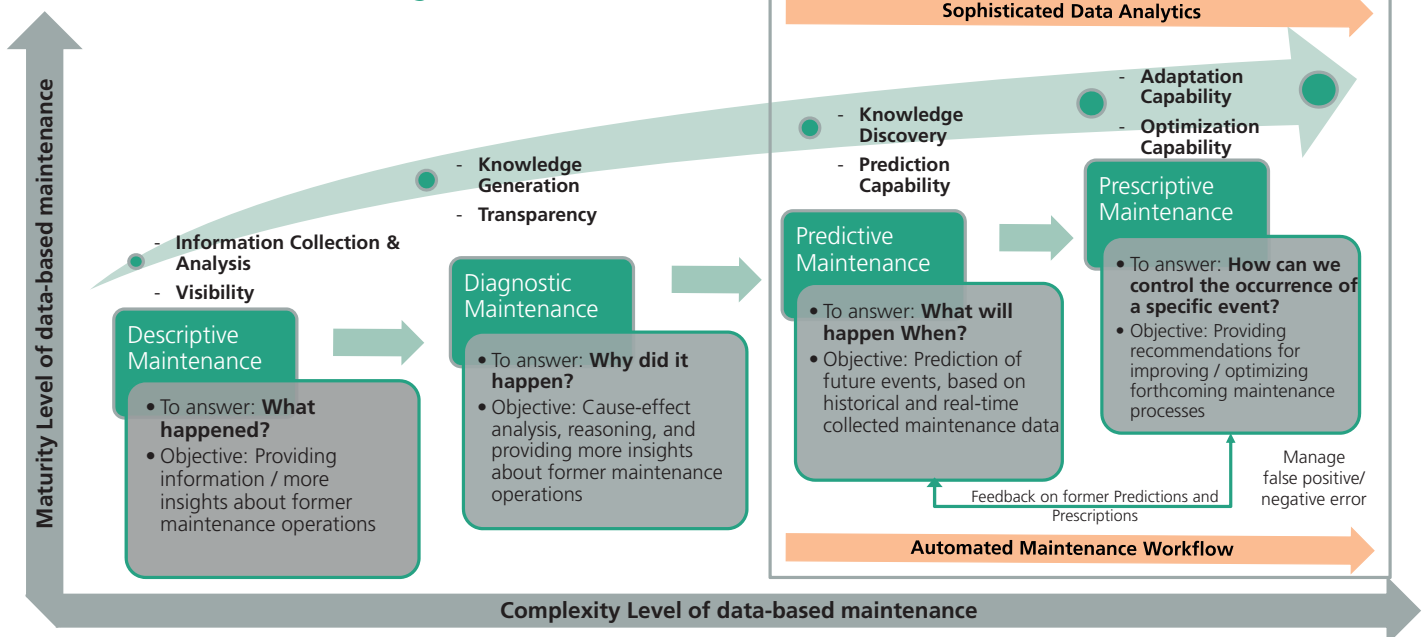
Maturity Level of data-based maintenance

Sophisticated Data Analytics

- Information Collection & Analysis
- Visibility

Descriptive Maintenance

• To answer: **What happened?**
• Objective: Providing information / more insights about former maintenance operations

- Knowledge Generation
- Transparency

Diagnostic Maintenance

• To answer: **Why did it happen?**
• Objective: Cause-effect analysis, reasoning, and providing more insights about former maintenance operations

- Knowledge Discovery
- Prediction Capability

Predictive Maintenance

• To answer: **What will happen When?**
• Objective: Prediction of future events, based on historical and real-time collected maintenance data

- Adaptation Capability
- Optimization Capability

Prescriptive Maintenance

• To answer: **How can we control the occurrence of a specific event?**
• Objective: Providing recommendations for improving / optimizing forthcoming maintenance processes

Manage false positive/ negative error

Feedback on former Predictions and Prescriptions

Automated Maintenance Workflow

Complexity Level of data-based maintenance